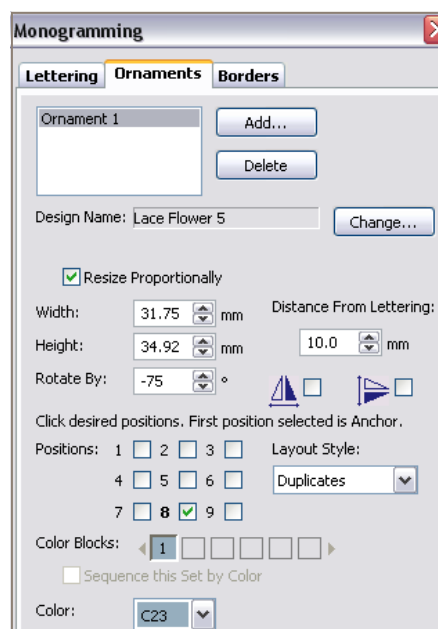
Monogramming

Lettering | Ornaments | Borders

Ornament 1

Add...

Delete

Design Name: Lace Flower 5

Change...

Resize Proportionally

Width: 31.75 mm

Height: 34.92 mm

Rotate By: -75 °

Distance From Lettering:

10.0 mm

Click desired positions. First position selected is Anchor.

Positions: 1 2 3

4 5 6

7 8 9

Layout Style:

Duplicates

Color Blocks: 1

Sequence this Set by Color

Color: C23